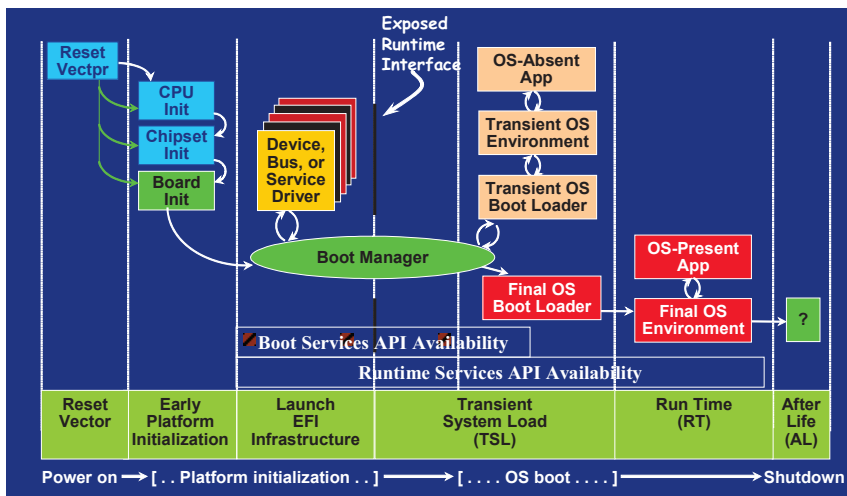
Reset Vectpr

CPU Init

Chipset Init

Board Init

Device, Bus, or Service Driver

Exposed Runtime Interface

OS-Absent App

Transient OS Environment

Transient OS Boot Loader

Boot Manager

Final OS Boot Loader

OS-Present App

Final OS Environment

?

Boot Services API Availability

Runtime Services API Availability

| Reset Vector | Early Platform Initialization | Launch EFI Infrastructure | Transient System Load (TSL) | Run Time (RT) | After Life (AL) |
|---|---|---|---|---|---|

Power on → [ . . Platform initialization . . ] → [ . . . . OS boot . . . . ] → Shutdown